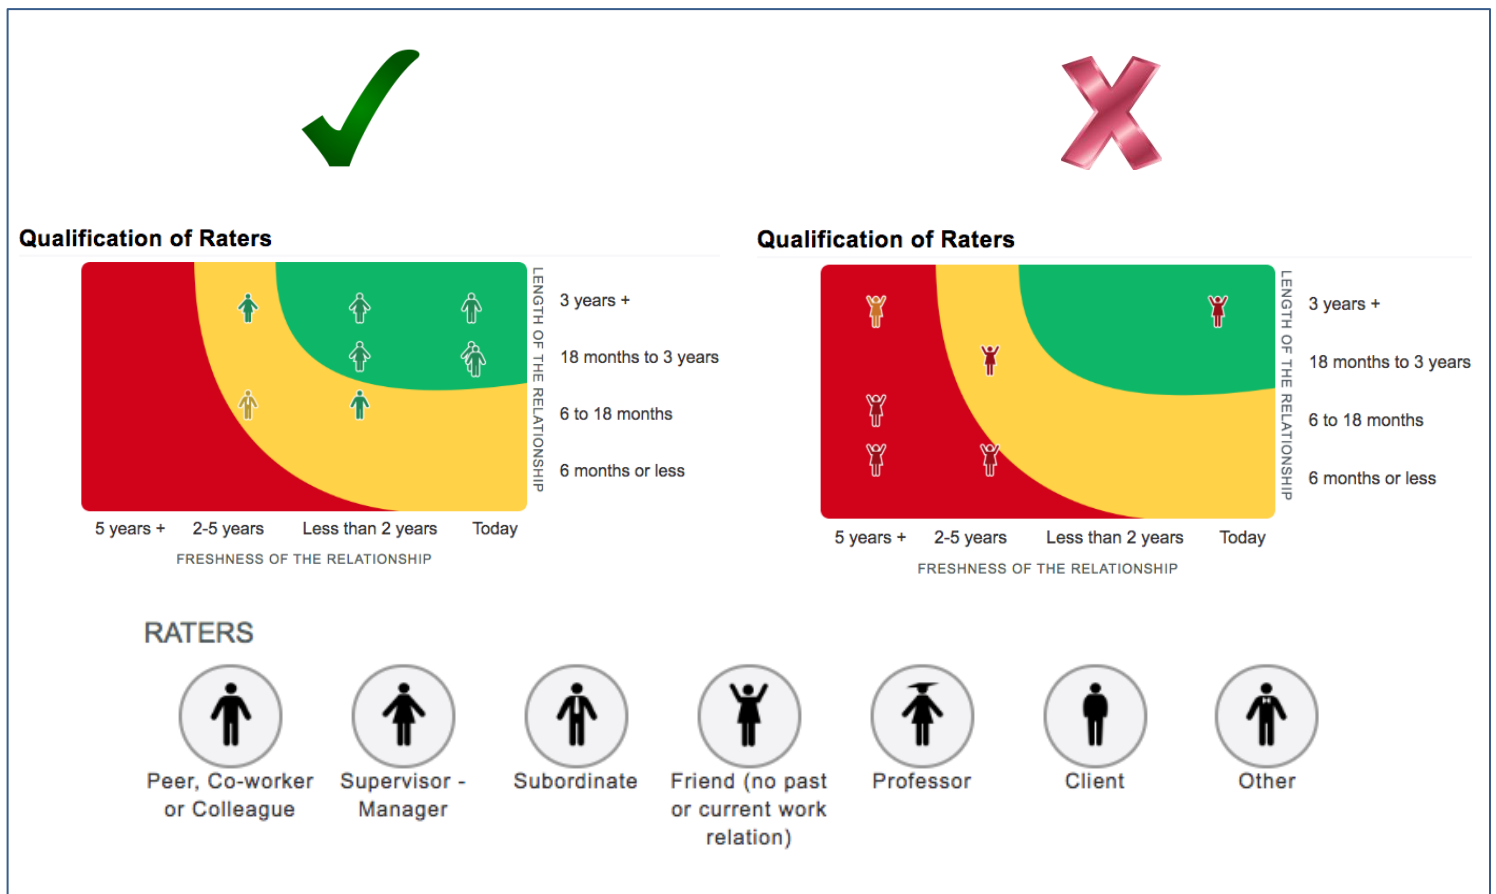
Qualification of Raters

LENGTH OF THE RELATIONSHIP

3 years +

18 months to 3 years

6 to 18 months

6 months or less

5 years + 2-5 years Less than 2 years Today

FRESHNESS OF THE RELATIONSHIP

Qualification of Raters

LENGTH OF THE RELATIONSHIP

3 years +

18 months to 3 years

6 to 18 months

6 months or less

5 years + 2-5 years Less than 2 years Today

FRESHNESS OF THE RELATIONSHIP

RATERS

Peer, Co-worker or Colleague

Supervisor - Manager

Subordinate

Friend (no past or current work relation)

Professor

Client

Other